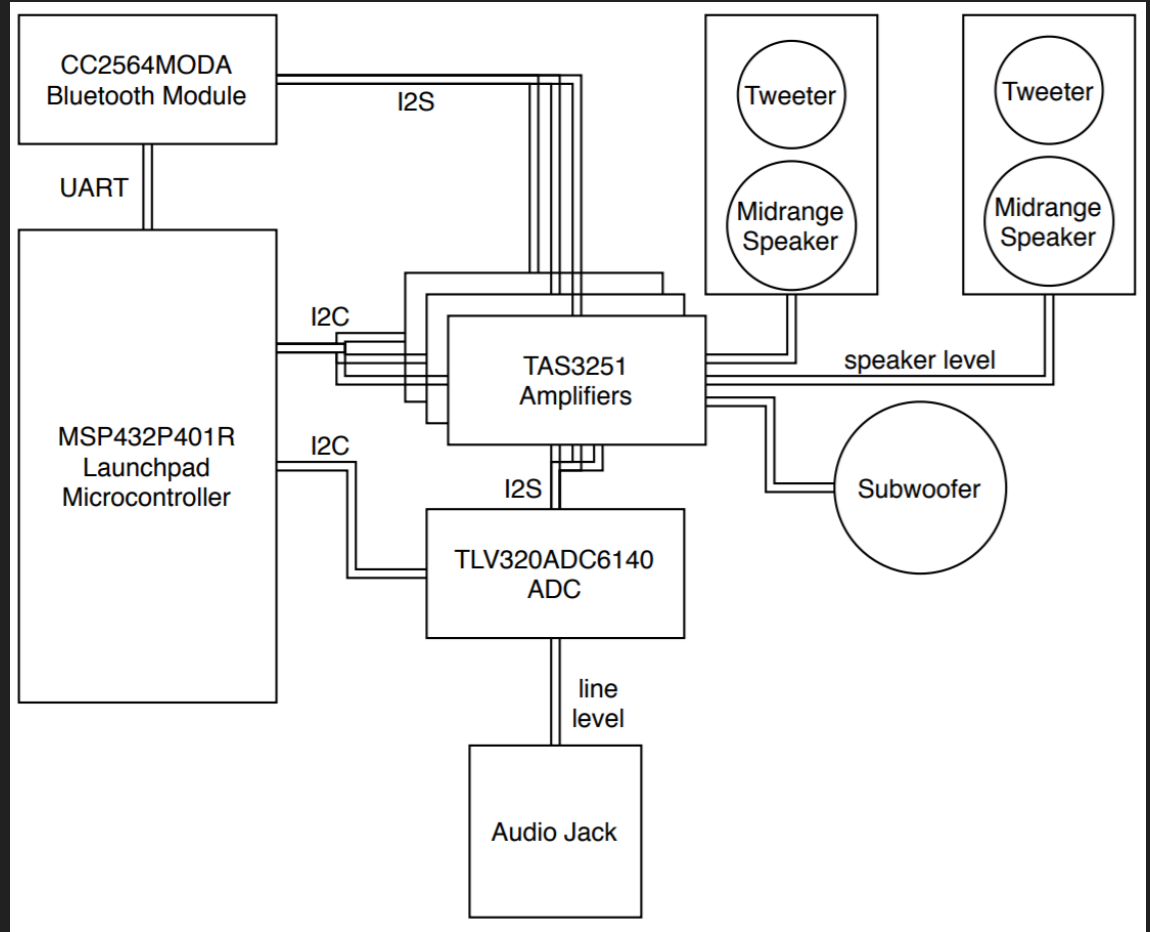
CC2564MODA
Bluetooth Module

I2S

Tweeter

Midrange
Speaker

Tweeter

Midrange
Speaker

UART

I2C

TAS3251
Amplifiers

speaker level

MSP432P401R
Launchpad
Microcontroller

I2C

I2S

Subwoofer

TLV320ADC6140
ADC

line
level

Audio Jack